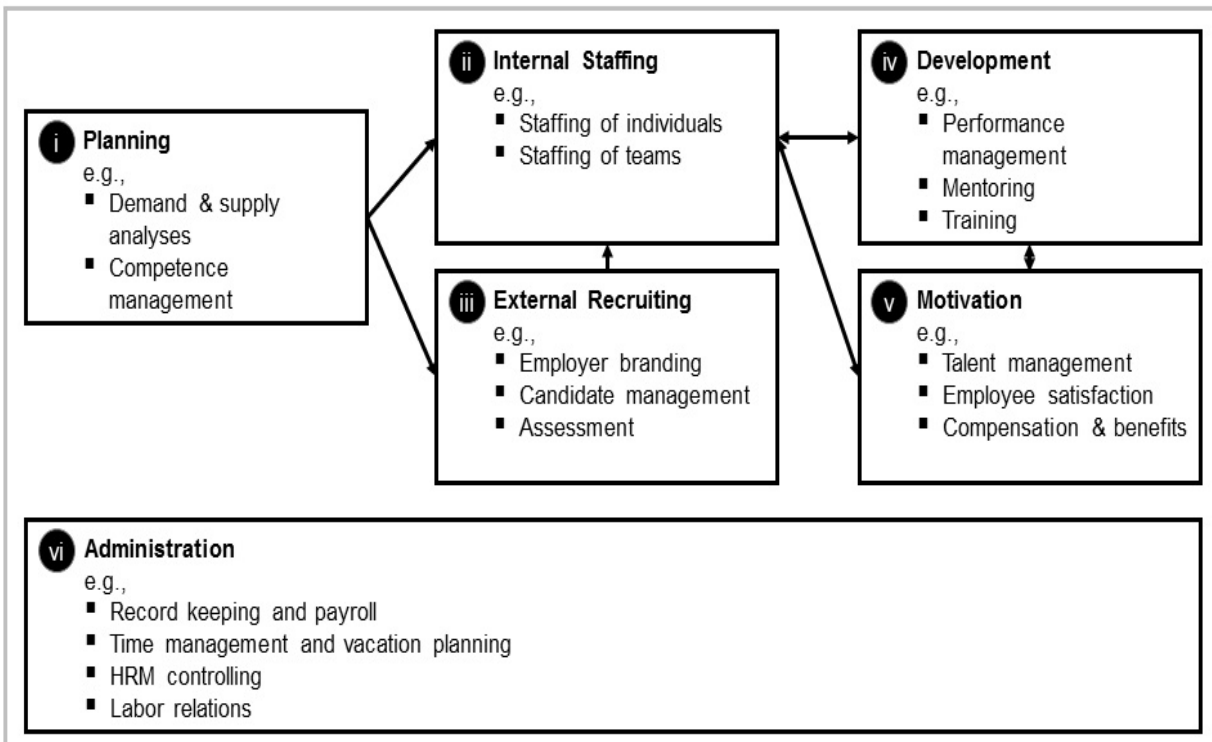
i Planning
e.g.,
- Demand & supply analyses
- Competence management

ii Internal Staffing
e.g.,
- Staffing of individuals
- Staffing of teams

iii External Recruiting
e.g.,
- Employer branding
- Candidate management
- Assessment

iv Development
e.g.,
- Performance management
- Mentoring
- Training

v Motivation
e.g.,
- Talent management
- Employee satisfaction
- Compensation & benefits

vi Administration
e.g.,
- Record keeping and payroll
- Time management and vacation planning
- HRM controlling
- Labor relations